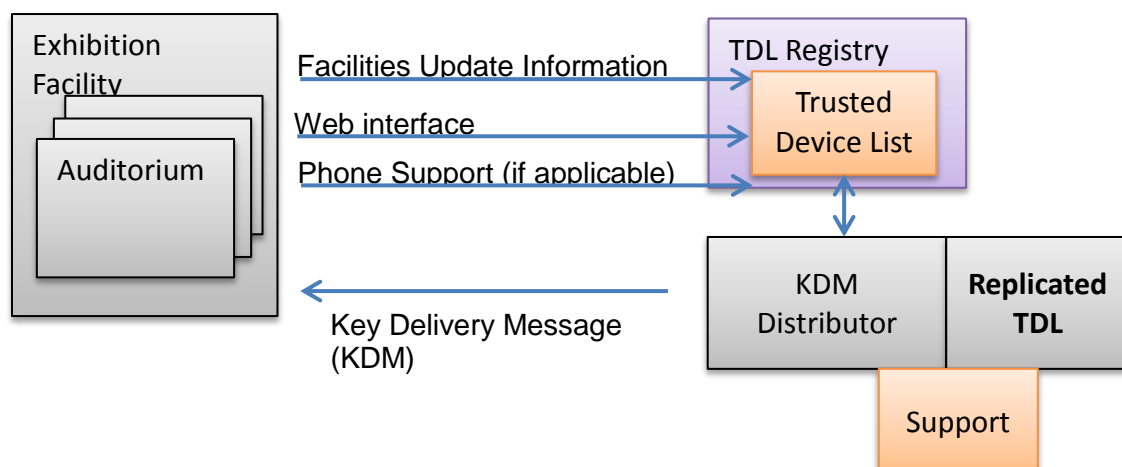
Exhibition Facility

Auditorium

Facilities Update Information

Web interface

Phone Support (if applicable)

TDL Registry

Trusted Device List

KDM Distributor

**Replicated TDL**

Support

Key Delivery Message (KDM)